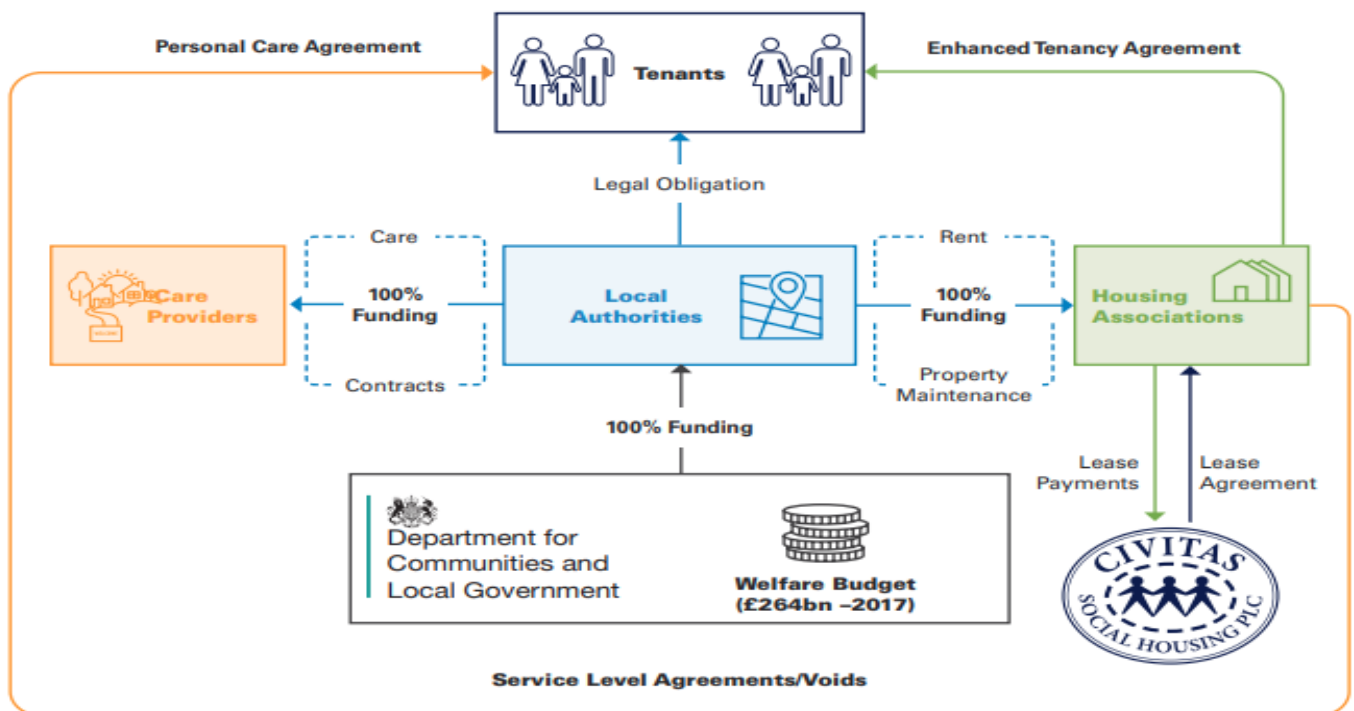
Personal Care Agreement

Tenants

Enhanced Tenancy Agreement

Legal Obligation

Care

100% Funding

Contracts

Care Providers

Local Authorities

Rent

100% Funding

Property Maintenance

Housing Associations

100% Funding

Department for Communities and Local Government

Welfare Budget (£264bn –2017)

Lease Payments

Lease Agreement

CIVITAS SOCIAL HOUSING PLC

Service Level Agreements/Voids